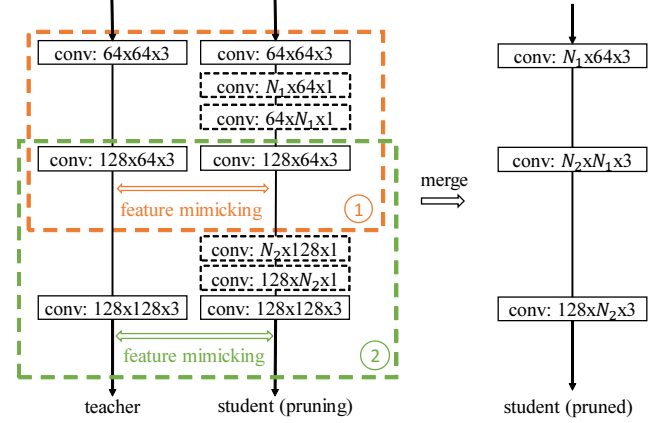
conv: 64x64x3

conv: 64x64x3

conv: $N_1$x64x1

conv: 64x$N_1$x1

conv: 128x64x3

conv: 128x64x3

feature mimicking

1

conv: $N_2$x128x1

conv: 128x$N_2$x1

conv: 128x128x3

conv: 128x128x3

feature mimicking

2

teacher

student (pruning)

merge

conv: $N_1$x64x3

conv: $N_2$x$N_1$x3

conv: 128x$N_2$x3

student (pruned)